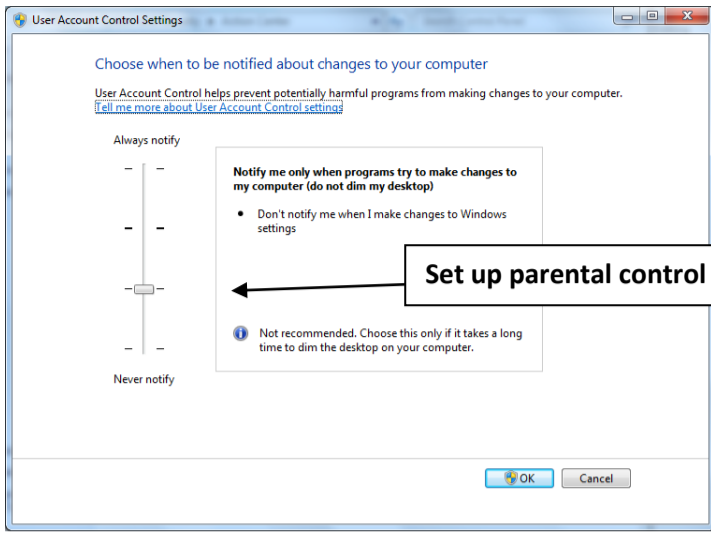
User Account Control Settings

Choose when to be notified about changes to your computer

User Account Control helps prevent potentially harmful programs from making changes to your computer.
Tell me more about User Account Control settings

Always notify

Notify me only when programs try to make changes to my computer (do not dim my desktop)

• Don't notify me when I make changes to Windows settings

Set up parental control

Not recommended. Choose this only if it takes a long time to dim the desktop on your computer.

Never notify

OK Cancel